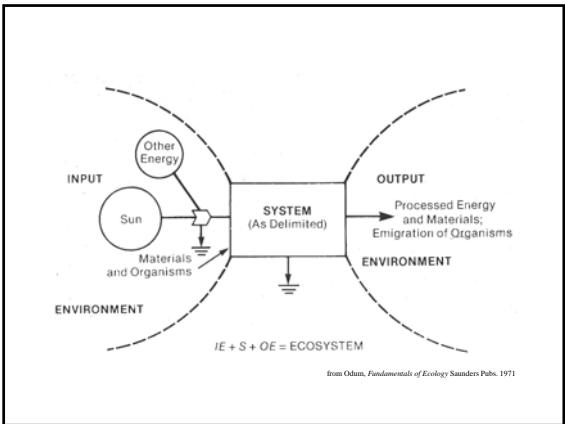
Other Energy

INPUT

Sun

Materials and Organisms

SYSTEM
(As Delimited)

OUTPUT

Processed Energy and Materials; Emigration of Organisms

ENVIRONMENT

ENVIRONMENT

$IE + S + OE =$ ECOSYSTEM

from Odum, *Fundamentals of Ecology* Saunders Pubs. 1971